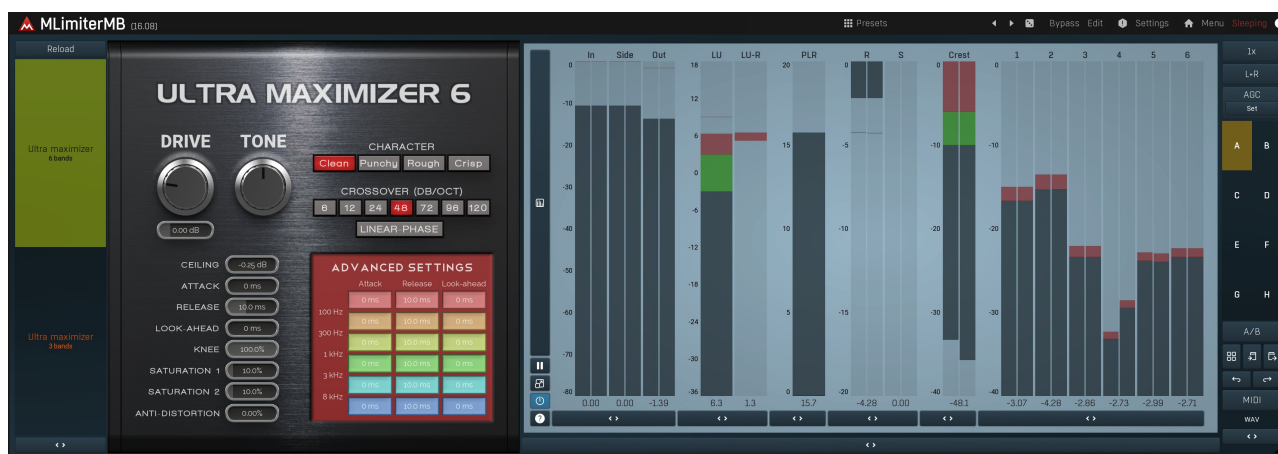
MLimiterMB (16.08)

Presets

Bypass Edit Settings Menu Sleeping

Reload

Ultra maximizer
6 bands

Ultra maximizer
3 bands

ULTRA MAXIMIZER 6

DRIVE TONE

0.00 dB

CHARACTER
Clean Punchy Rough Crisp

CROSSOVER (DB/OCT)
6 12 24 48 72 96 120

LINEAR-PHASE

CEILING -0.25 dB
ATTACK 0 ms
RELEASE 10.0 ms
LOOK-AHEAD 0 ms
KNEE 100.0%
SATURATION 1 10.0%
SATURATION 2 10.0%
ANTI-DISTORTION 0.00%

ADVANCED SETTINGS

| | Attack | Release | Look-ahead |
|---|---|---|---|
| 100 Hz | 0 ms | 10.0 ms | 0 ms |
| 300 Hz | 0 ms | 10.0 ms | 0 ms |
| 1 kHz | 0 ms | 10.0 ms | 0 ms |
| 3 kHz | 0 ms | 10.0 ms | 0 ms |
| 8 kHz | 0 ms | 10.0 ms | 0 ms |
| | 0 ms | 10.0 ms | 0 ms |

In Side Out
0 -10 -20 -30 -40 -50 -60 -70 -80
0.00 0.00 -1.39

LU LU-R
18 12 6 0 -6 -12 -18 -24 -30 -36
6.3 1.3

PLR
20 15 10 5 0
15.7

R S
0 -5 -10 -15 -20
-4.28 0.00

Crest
0 -10 -20 -30 -40
-48.1

1 2 3 4 5 6
0 -10 -20 -30 -40
-3.07 -4.28 -2.86 -2.73 -2.99 -2.71

1x
L+R
AGC
Set
A B
C D
E F
G H
A/B
MIDI
WAV